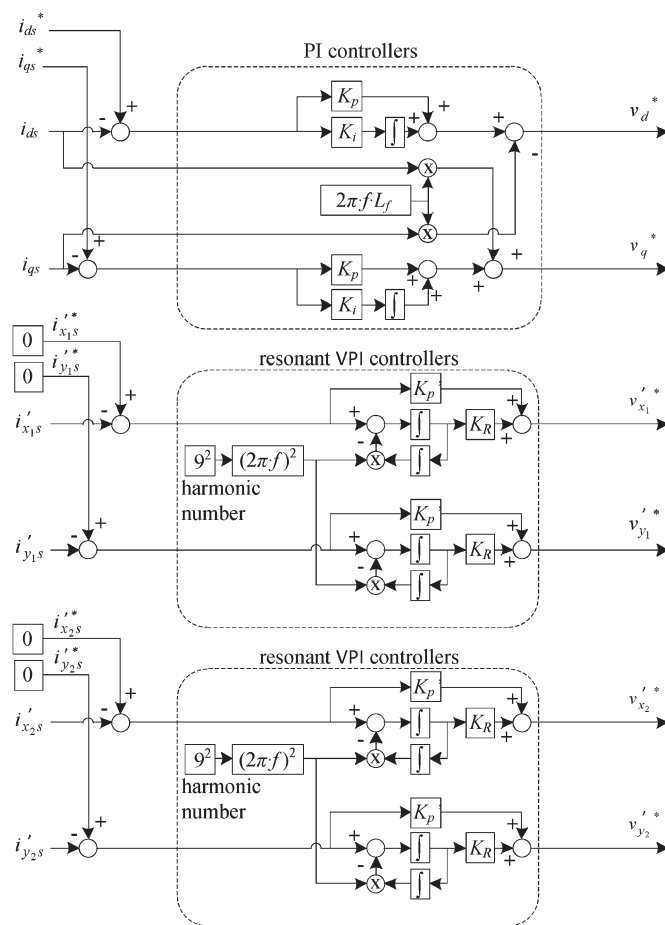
$i_{ds}^*$

$i_{qs}^*$

PI controllers

$i_{ds}$

-

+

$K_p$

$K_i$

$\int$

+

+

+

-

$v_d^*$

x

$2\pi \cdot f \cdot L_f$

x

+

$i_{qs}$

-

$K_p$

$K_i$

$\int$

+

+

+

+

$v_q^*$

0

$i'^*_{x_1 s}$

0

$i'^*_{y_1 s}$

resonant VPI controllers

$i'_{x_1 s}$

-

+

$K_p$

+

-

$\int$

$K_R$

+

+

$v'^*_{x_1}$

$9^2$

$(2\pi \cdot f)^2$

x

$\int$

harmonic number

$i'_{y_1 s}$

-

+

$K_p$

+

-

$\int$

$K_R$

+

+

$v'^*_{y_1}$

x

$\int$

0

$i'^*_{x_2 s}$

0

$i'^*_{y_2 s}$

resonant VPI controllers

$i'_{x_2 s}$

-

+

$K_p$

+

-

$\int$

$K_R$

+

+

$v'^*_{x_2}$

$9^2$

$(2\pi \cdot f)^2$

x

$\int$

harmonic number

$i'_{y_2 s}$

-

+

$K_p$

+

-

$\int$

$K_R$

+

+

$v'^*_{y_2}$

x

$\int$